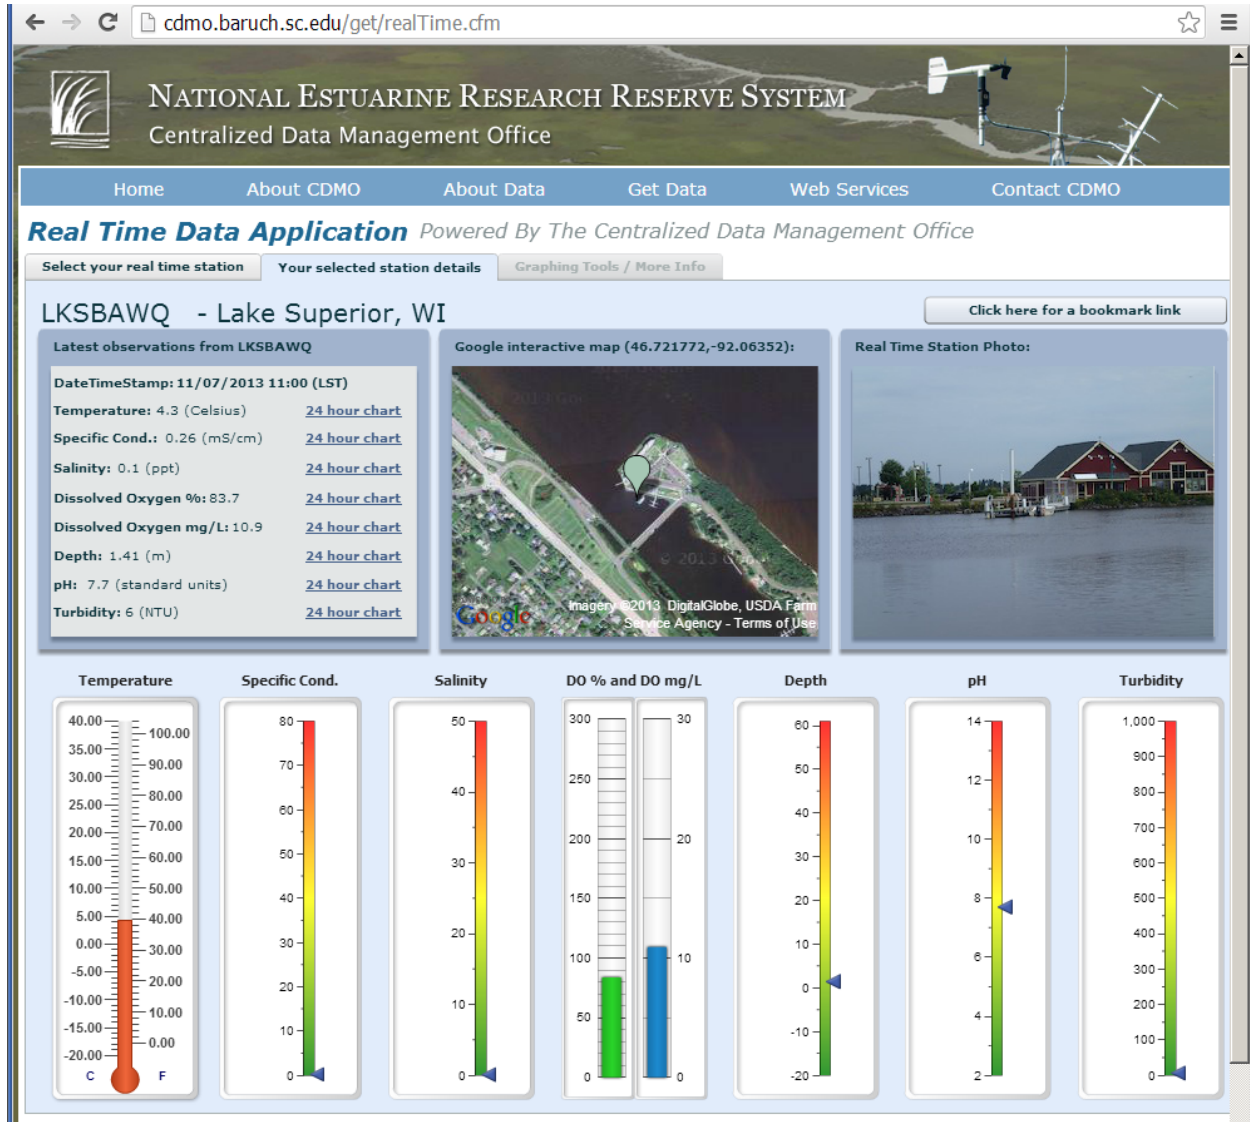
cdmo.baruch.sc.edu/get/realTime.cfm

NATIONAL ESTUARINE RESEARCH RESERVE SYSTEM
Centralized Data Management Office

Home | About CDMO | About Data | Get Data | Web Services | Contact CDMO

Real Time Data Application Powered By The Centralized Data Management Office

Select your real time station | Your selected station details | Graphing Tools / More Info

LKSBAWQ - Lake Superior, WI

Click here for a bookmark link

Latest observations from LKSBAWQ

DateTimeStamp: 11/07/2013 11:00 (LST)
Temperature: 4.3 (Celsius) 24 hour chart
Specific Cond.: 0.26 (mS/cm) 24 hour chart
Salinity: 0.1 (ppt) 24 hour chart
Dissolved Oxygen %: 83.7 24 hour chart
Dissolved Oxygen mg/L: 10.9 24 hour chart
Depth: 1.41 (m) 24 hour chart
pH: 7.7 (standard units) 24 hour chart
Turbidity: 6 (NTU) 24 hour chart

Google interactive map (46.721772,-92.06352):

Google Imagery ©2013 DigitalGlobe, USDA Farm Service Agency - Terms of Use

Real Time Station Photo:

Temperature
40.00 35.00 30.00 25.00 20.00 15.00 10.00 5.00 0.00 -5.00 -10.00 -15.00 -20.00
100.00 90.00 80.00 70.00 60.00 50.00 40.00 30.00 20.00 10.00 0.00
C F

Specific Cond.
80 70 60 50 40 30 20 10 0

Salinity
50 40 30 20 10 0

DO % and DO mg/L
300 250 200 150 100 50 0
30 20 10 0

Depth
60 50 40 30 20 10 0 -10 -20

pH
14 12 10 8 6 4 2

Turbidity
1,000 900 800 700 600 500 400 300 200 100 0